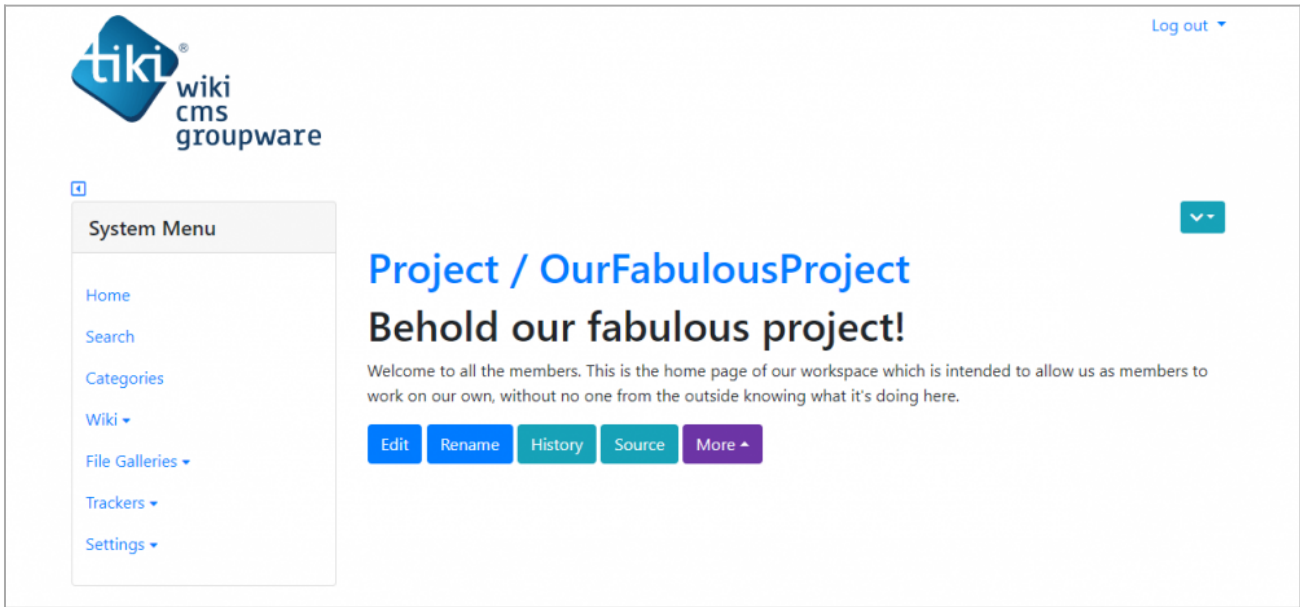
tiki®
wiki
cms
groupware

Log out

System Menu

Home

Search

Categories

Wiki

File Galleries

Trackers

Settings

Project / OurFabulousProject

Behold our fabulous project!

Welcome to all the members. This is the home page of our workspace which is intended to allow us as members to work on our own, without no one from the outside knowing what it's doing here.

Edit Rename History Source More